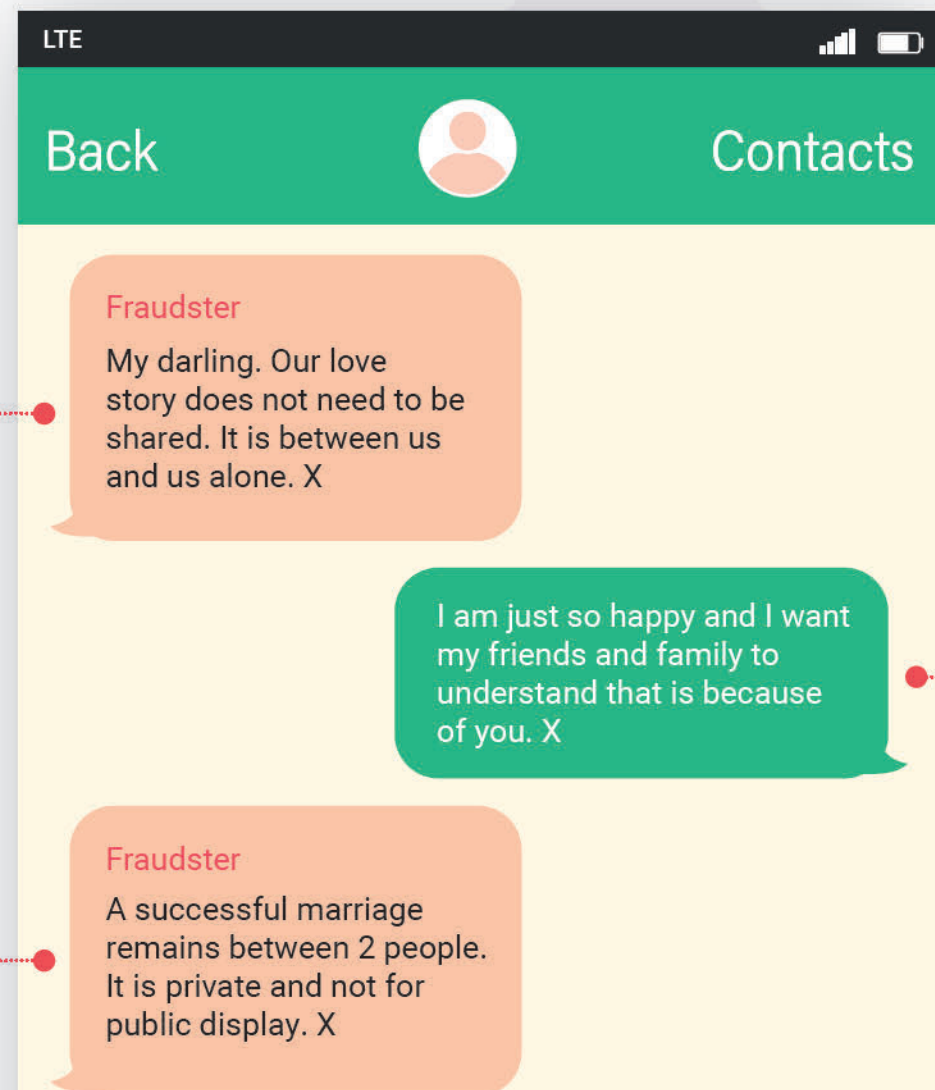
LTE

Back

Contacts

Fraudster

My darling. Our love story does not need to be shared. It is between us and us alone. X

I am just so happy and I want my friends and family to understand that is because of you. X

Fraudster

A successful marriage remains between 2 people. It is private and not for public display. X